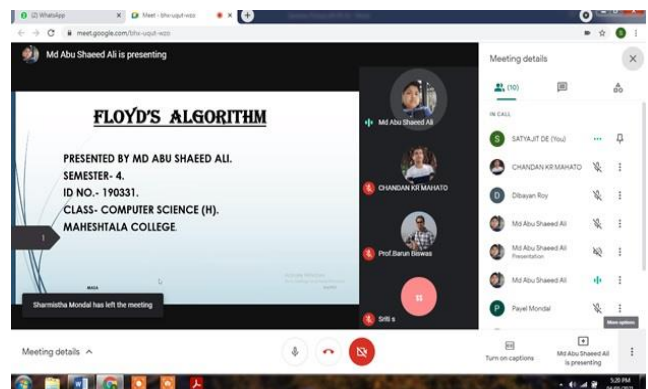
(2) WhatsApp
Meet - bhv-uqut-wzo
meet.google.com/bhv-uqut-wzo
Md Abu Shaeed Ali is presenting

FLOYD'S ALGORITHM

PRESENTED BY MD ABU SHAEED ALI.
SEMESTER- 4.
ID NO.- 190331.
CLASS- COMPUTER SCIENCE (H).
MAHESHTALA COLLEGE.

1

Sharmistha Mondal has left the meeting

Md Abu Shaeed Ali
CHANDAN KR MAHATO
Prof.Barun Biswas
Sritt s

Meeting details
(10)
IN CALL
SATYAJIT DE (You)
CHANDAN KR MAHATO
Dibayan Roy
Md Abu Shaeed Ali
Md Abu Shaeed Ali
Presentation
Md Abu Shaeed Ali
Payel Mondal
More options

Meeting details
Turn on captions
Md Abu Shaeed Ali is presenting
5:20 PM